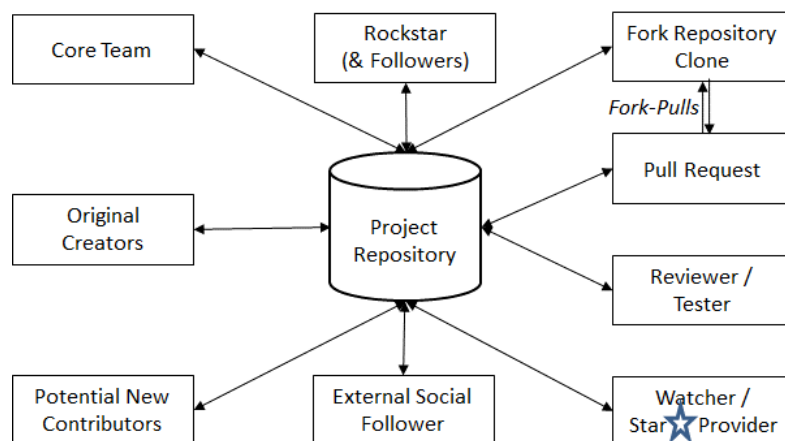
Core Team

Rockstar
(& Followers)

Fork Repository
Clone

Fork-Pulls

Pull Request

Original
Creators

Project
Repository

Reviewer /
Tester

Potential New
Contributors

External Social
Follower

Watcher /
Star Provider